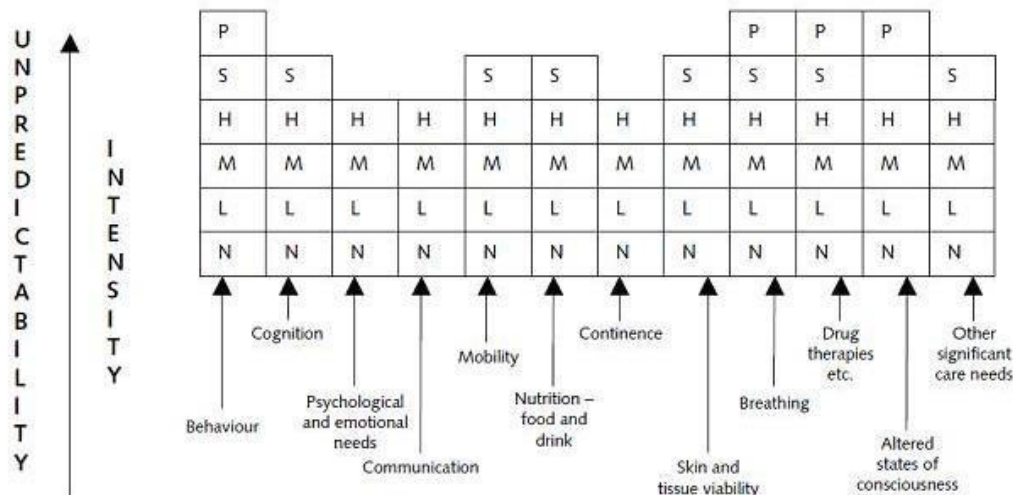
UNPREDICTABILITY

INTENSITY

| P | | | | | | | | P | P | P | |
|---|---|---|---|---|---|---|---|---|---|---|---|
| S | S | | | S | S | | S | S | S | | S |
| H | H | H | H | H | H | H | H | H | H | H | H |
| M | M | M | M | M | M | M | M | M | M | M | M |
| L | L | L | L | L | L | L | L | L | L | L | L |
| N | N | N | N | N | N | N | N | N | N | N | N |

Behaviour

Cognition

Psychological and emotional needs

Communication

Mobility

Nutrition – food and drink

Continence

Skin and tissue viability

Breathing

Drug therapies etc.

Altered states of consciousness

Other significant care needs